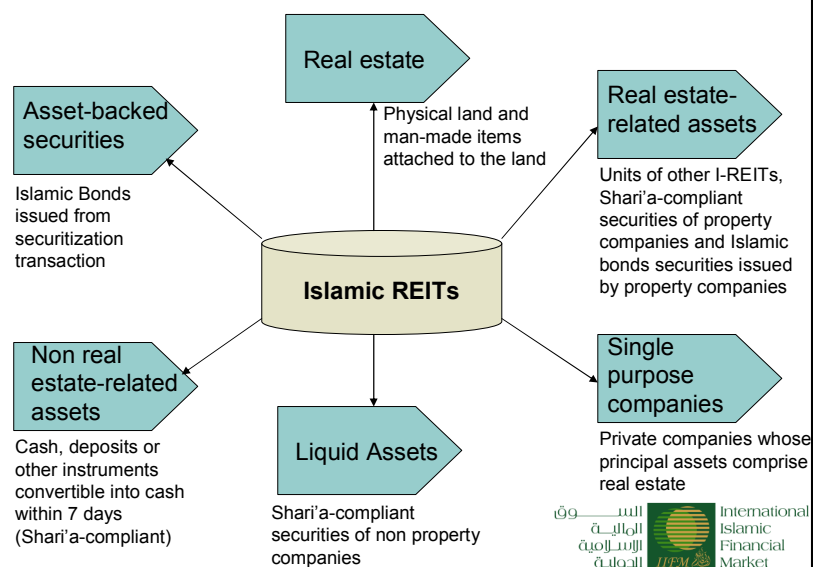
Real estate

Physical land and man-made items attached to the land

Asset-backed securities

Islamic Bonds issued from securitization transaction

Real estate-related assets

Units of other I-REITs, Shari'a-compliant securities of property companies and Islamic bonds securities issued by property companies

Islamic REITs

Non real estate-related assets

Cash, deposits or other instruments convertible into cash within 7 days (Shari'a-compliant)

Liquid Assets

Shari'a-compliant securities of non property companies

Single purpose companies

Private companies whose principal assets comprise real estate

السوق المالية الإسلامية الدولية

IIFM

International Islamic Financial Market